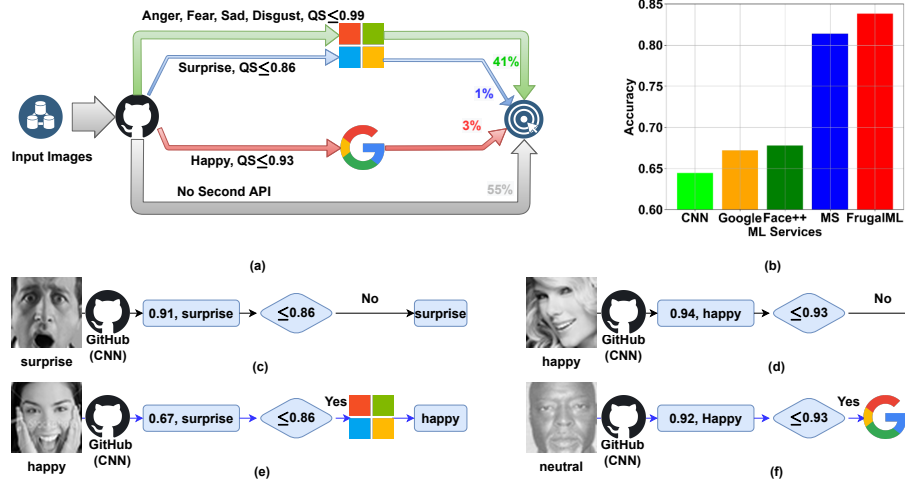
Anger, Fear, Sad, Disgust, QS$\leq$0.99

Surprise, QS$\leq$0.86

41%

1%

Input Images

3%

Happy, QS$\leq$0.93

No Second API

55%

(a)

Accuracy

0.85

0.80

0.75

0.70

0.65

0.60

CNN

Google

Face++

MS

FrugalML

ML Services

(b)

surprise

GitHub (CNN)

0.91, surprise

$\leq$0.86

No

surprise

(c)

happy

GitHub (CNN)

0.94, happy

$\leq$0.93

No

(d)

happy

GitHub (CNN)

0.67, surprise

$\leq$0.86

Yes

happy

(e)

neutral

GitHub (CNN)

0.92, Happy

$\leq$0.93

Yes

(f)